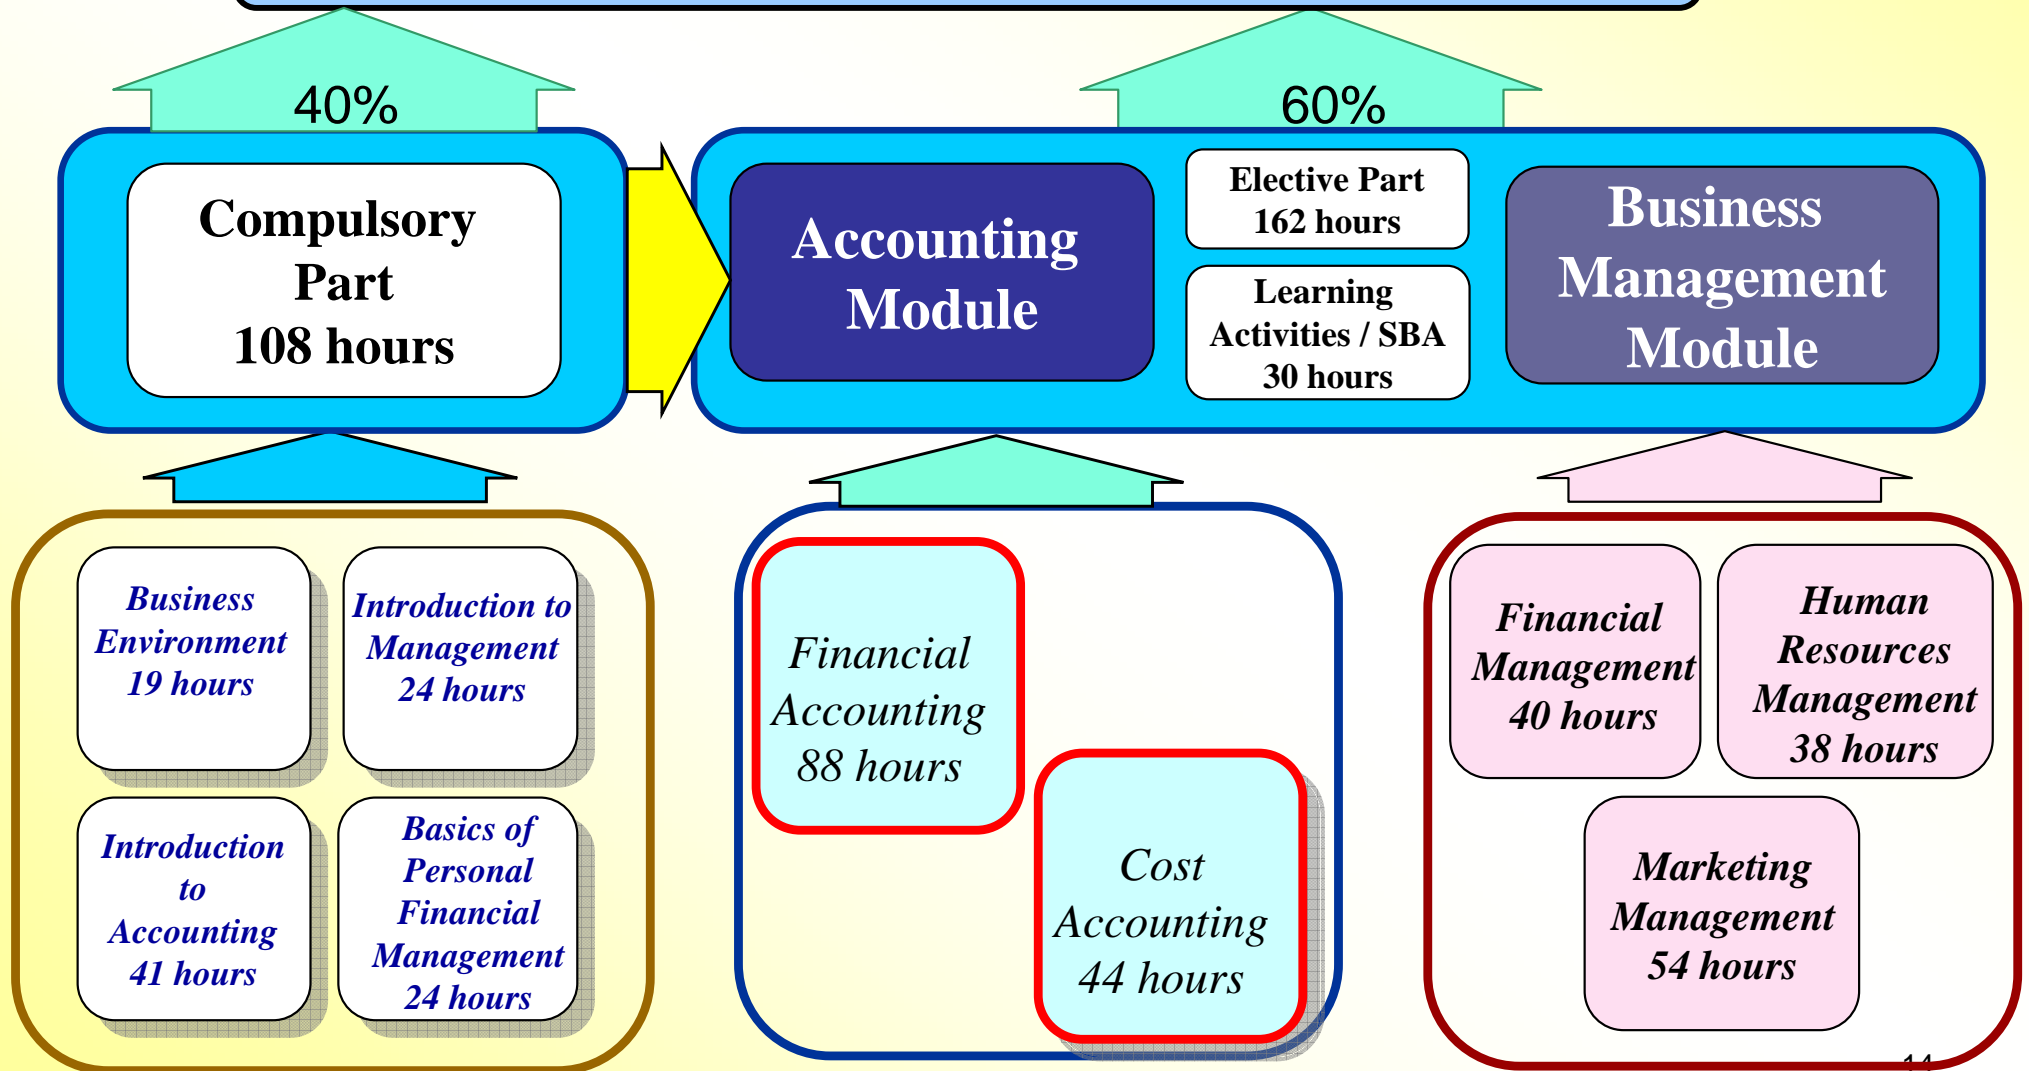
40%

60%

Compulsory Part
108 hours

Accounting Module

Elective Part
162 hours

Learning Activities / SBA
30 hours

Business Management Module

Business Environment
19 hours

Introduction to Management
24 hours

Introduction to Accounting
41 hours

Basics of Personal Financial Management
24 hours

Financial Accounting
88 hours

Cost Accounting
44 hours

Financial Management
40 hours

Human Resources Management
38 hours

Marketing Management
54 hours

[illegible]